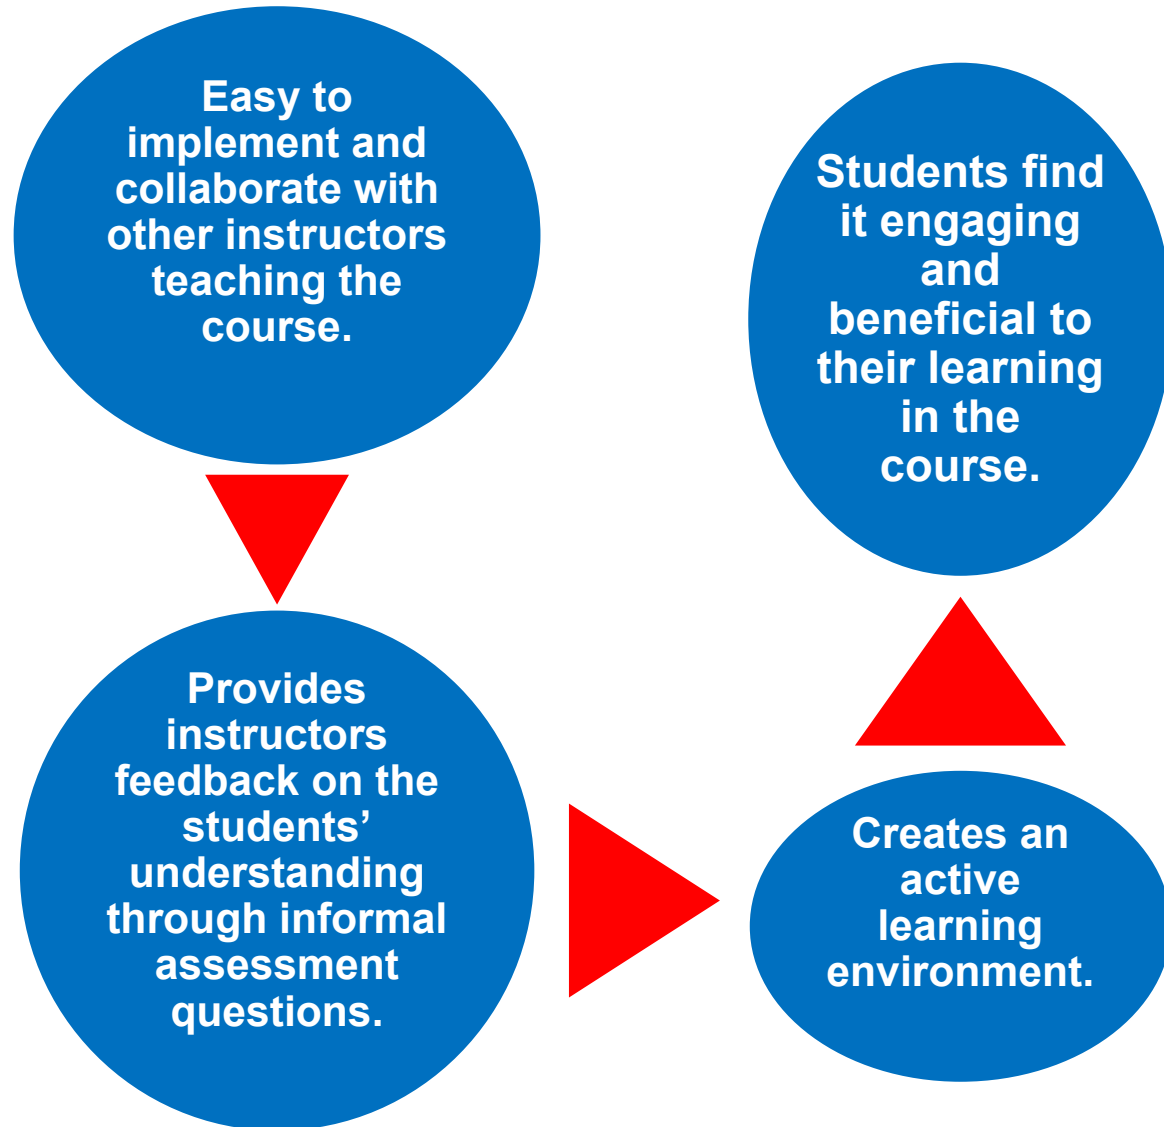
Easy to implement and collaborate with other instructors teaching the course.

Provides instructors feedback on the students’ understanding through informal assessment questions.

Creates an active learning environment.

Students find it engaging and beneficial to their learning in the course.